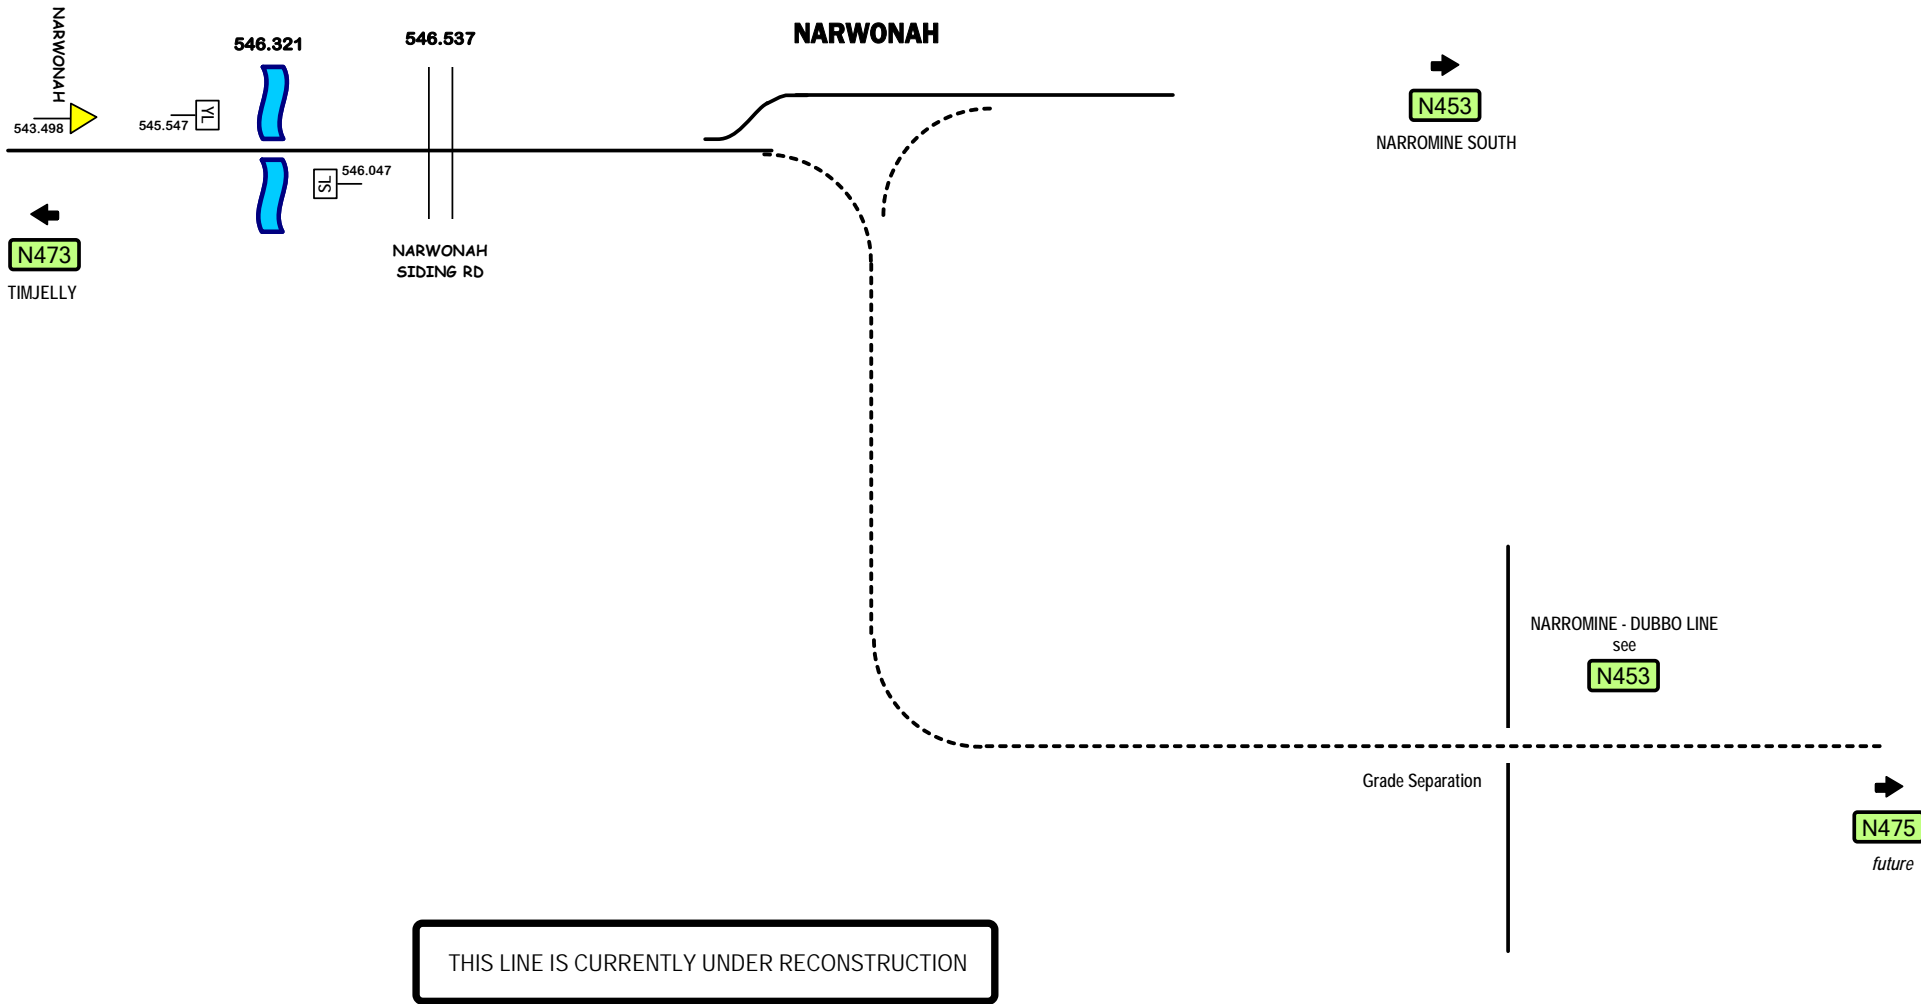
NARWONAH

543.498

545.547 YL

546.321

546.047 SL

546.537

NARWONAH SIDING RD

NARWONAH

N473
TIMJELLY

N453
NARROMINE SOUTH

NARROMINE - DUBBO LINE
see
N453

Grade Separation

N475
future

THIS LINE IS CURRENTLY UNDER RECONSTRUCTION